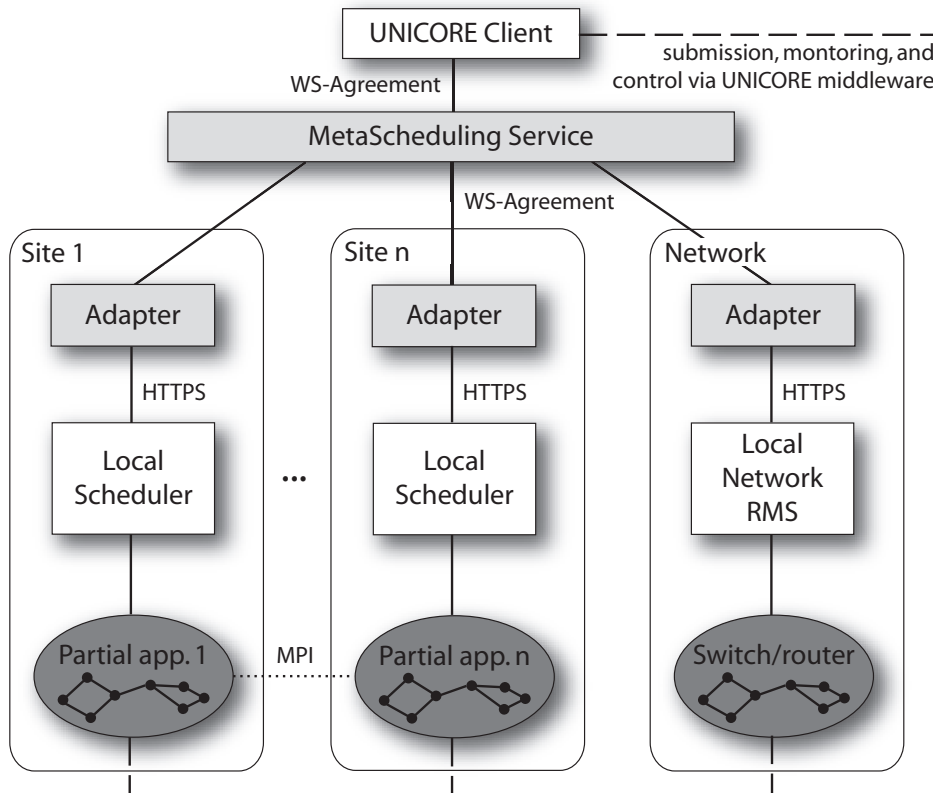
UNICORE Client

submission, montoring, and control via UNICORE middleware

WS-Agreement

MetaScheduling Service

WS-Agreement

Site 1

Adapter

HTTPS

Local Scheduler

Partial app. 1

...

MPI

Site n

Adapter

HTTPS

Local Scheduler

Partial app. n

Network

Adapter

HTTPS

Local Network RMS

Switch/router